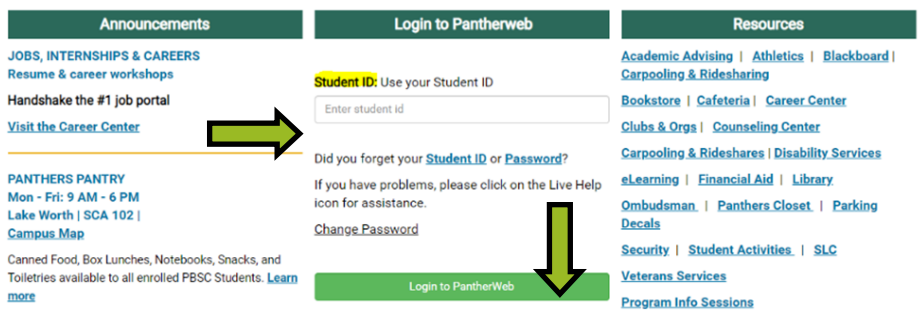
Announcements

JOBS, INTERNSHIPS & CAREERS
Resume & career workshops

Handshake the #1 job portal

Visit the Career Center

PANTHERS PANTRY
Mon - Fri: 9 AM - 6 PM
Lake Worth | SCA 102 |
Campus Map

Canned Food, Box Lunches, Notebooks, Snacks, and Toiletries available to all enrolled PBSC Students. Learn more

Login to Pantherweb

Student ID: Use your Student ID

Enter student id

Did you forget your Student ID or Password?

If you have problems, please click on the Live Help icon for assistance.

Change Password

Login to PantherWeb

Resources

Academic Advising | Athletics | Blackboard | Carpooling & Ridesharing

Bookstore | Cafeteria | Career Center

Clubs & Orgs | Counseling Center

Carpooling & Rideshares | Disability Services

eLearning | Financial Aid | Library

Ombudsman | Panthers Closet | Parking Decals

Security | Student Activities | SLC

Veterans Services

Program Info Sessions